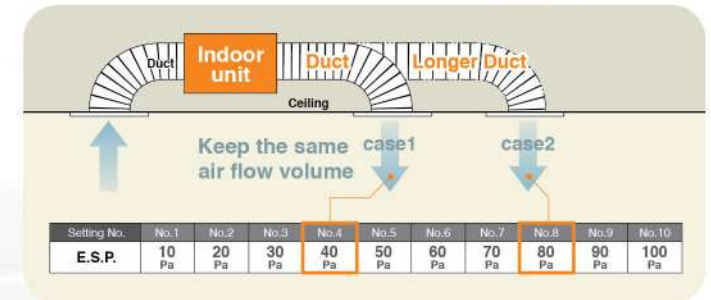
Duct

Indoor unit

Duct

Longer Duct

Ceiling

Keep the same air flow volume

case1

case2

| Setting No. | No.1 | No.2 | No.3 | No.4 | No.5 | No.6 | No.7 | No.8 | No.9 | No.10 |
|---|---|---|---|---|---|---|---|---|---|---|
| E.S.P. | 10 Pa | 20 Pa | 30 Pa | 40 Pa | 50 Pa | 60 Pa | 70 Pa | 80 Pa | 90 Pa | 100 Pa |